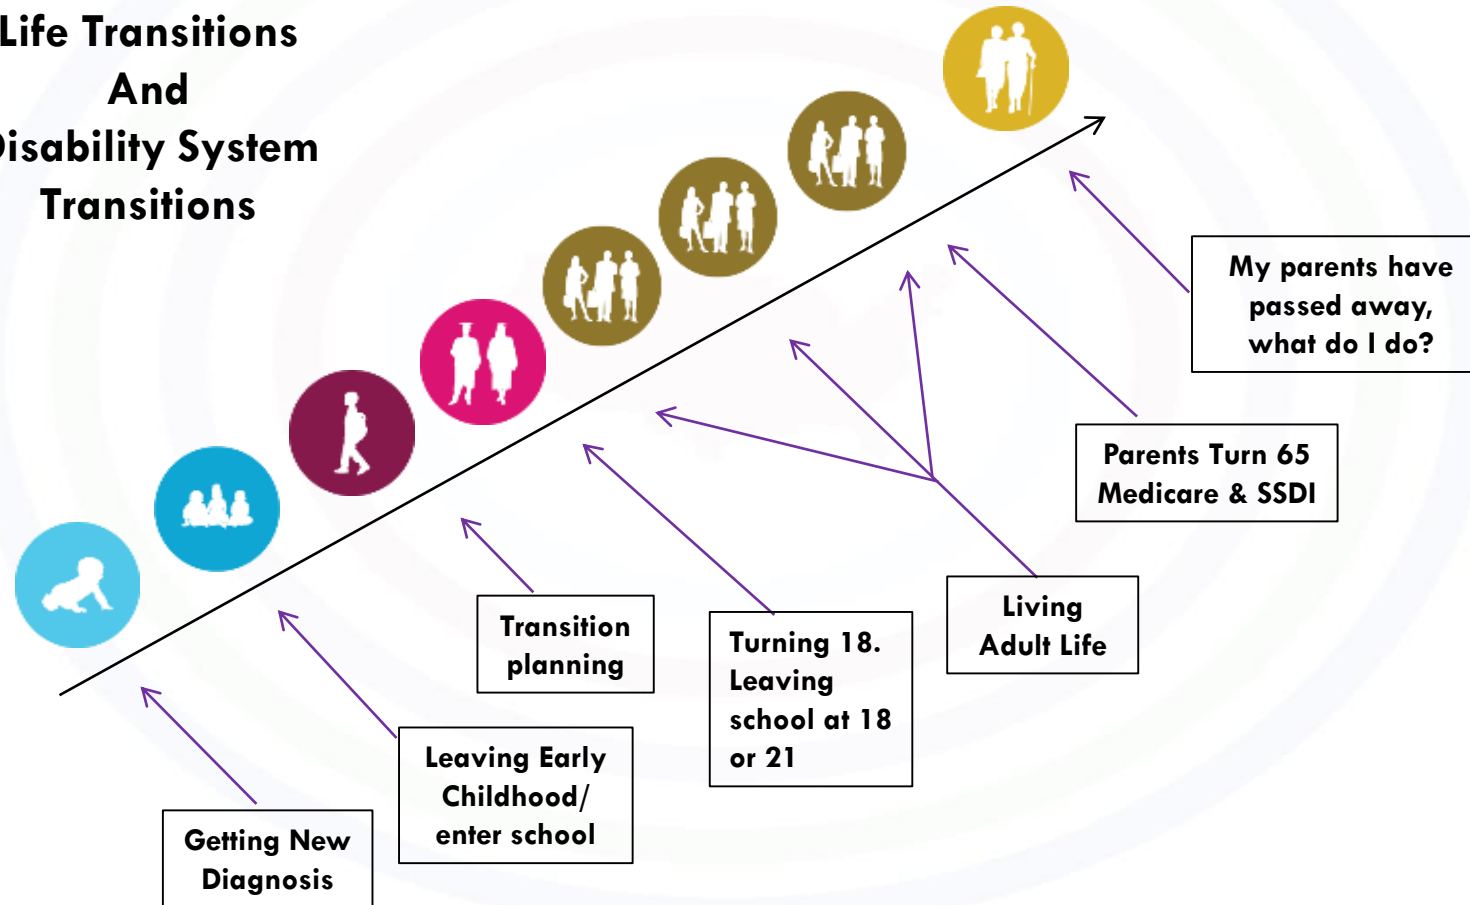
Life Transitions
And
Disability System
Transitions

My parents have passed away, what do I do?

Parents Turn 65 Medicare & SSDI

Living Adult Life

Transition planning

Turning 18. Leaving school at 18 or 21

Leaving Early Childhood/ enter school

Getting New Diagnosis